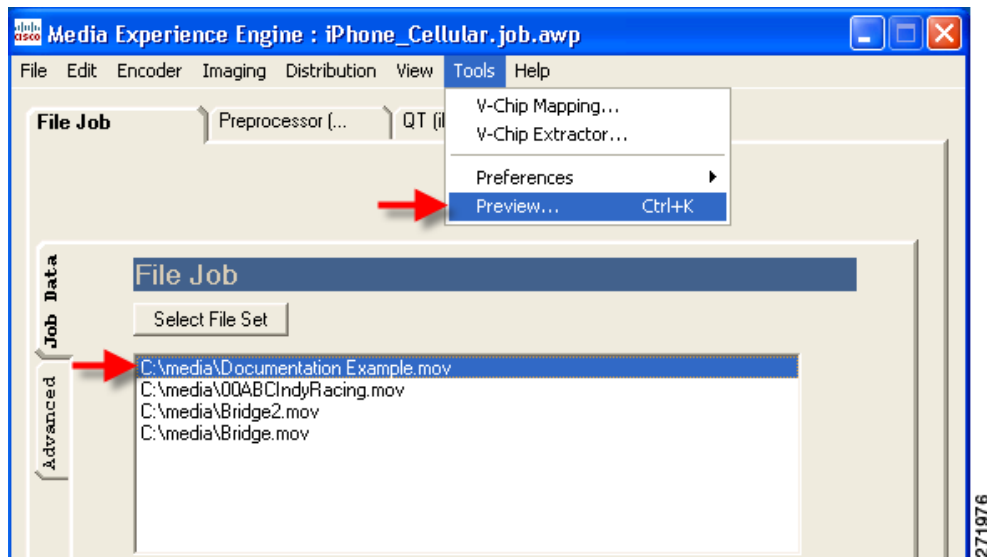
Media Experience Engine : iPhone_Cellular.job.awp

File Edit Encoder Imaging Distribution View Tools Help

File Job

Preprocessor (...

QT (il

V-Chip Mapping...
V-Chip Extractor...
Preferences
Preview... Ctrl+K

Job Data

Advanced

File Job

Select File Set

C:\media\Documentation Example.mov
C:\media\00ABCIndyRacing.mov
C:\media\Bridge2.mov
C:\media\Bridge.mov

271976